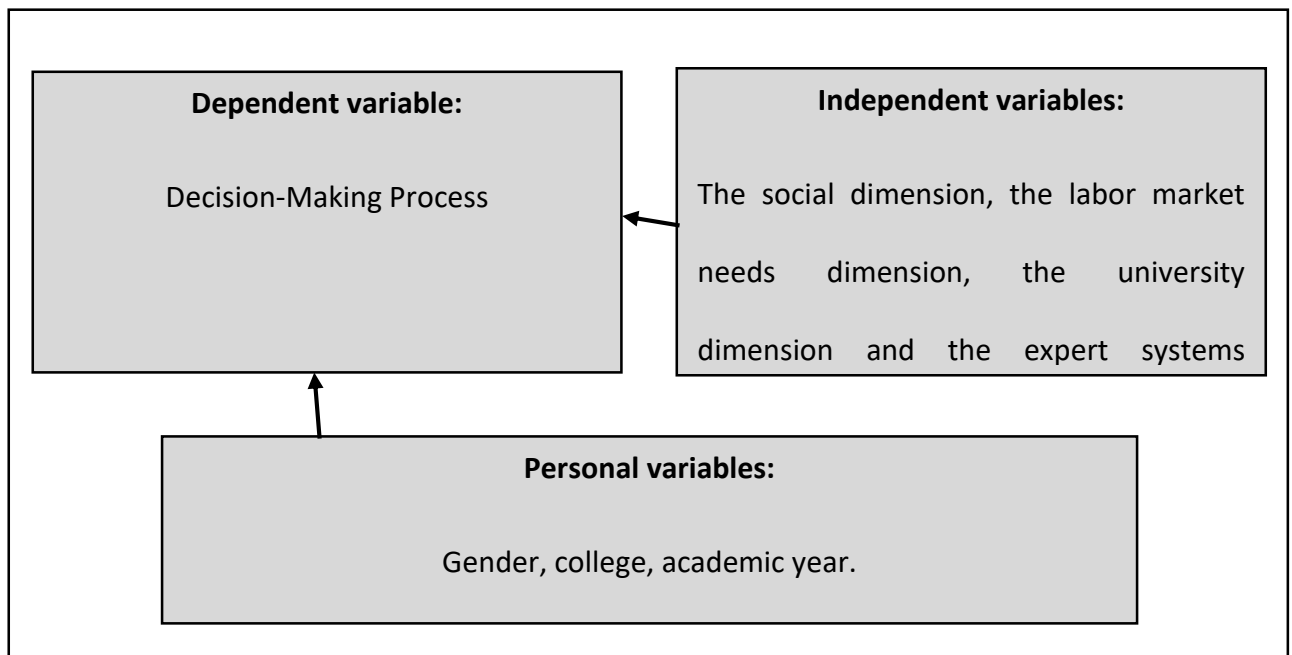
**Dependent variable:**

Decision-Making Process

**Independent variables:**

The social dimension, the labor market needs dimension, the university dimension and the expert systems

**Personal variables:**

Gender, college, academic year.